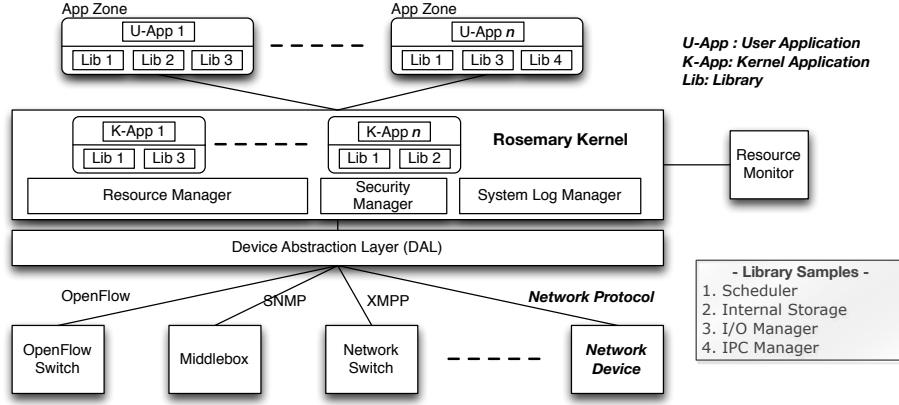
App Zone

U-App 1

Lib 1 Lib 2 Lib 3

App Zone

U-App *n*

Lib 1 Lib 3 Lib 4

*U-App : User Application*
*K-App: Kernel Application*
*Lib: Library*

K-App 1

Lib 1 Lib 3

K-App *n*

Lib 1 Lib 2

Rosemary Kernel

Resource Manager

Security Manager

System Log Manager

Resource Monitor

Device Abstraction Layer (DAL)

- Library Samples -
1. Scheduler
2. Internal Storage
3. I/O Manager
4. IPC Manager

OpenFlow

SNMP

XMPP

*Network Protocol*

OpenFlow Switch

Middlebox

Network Switch

*Network Device*